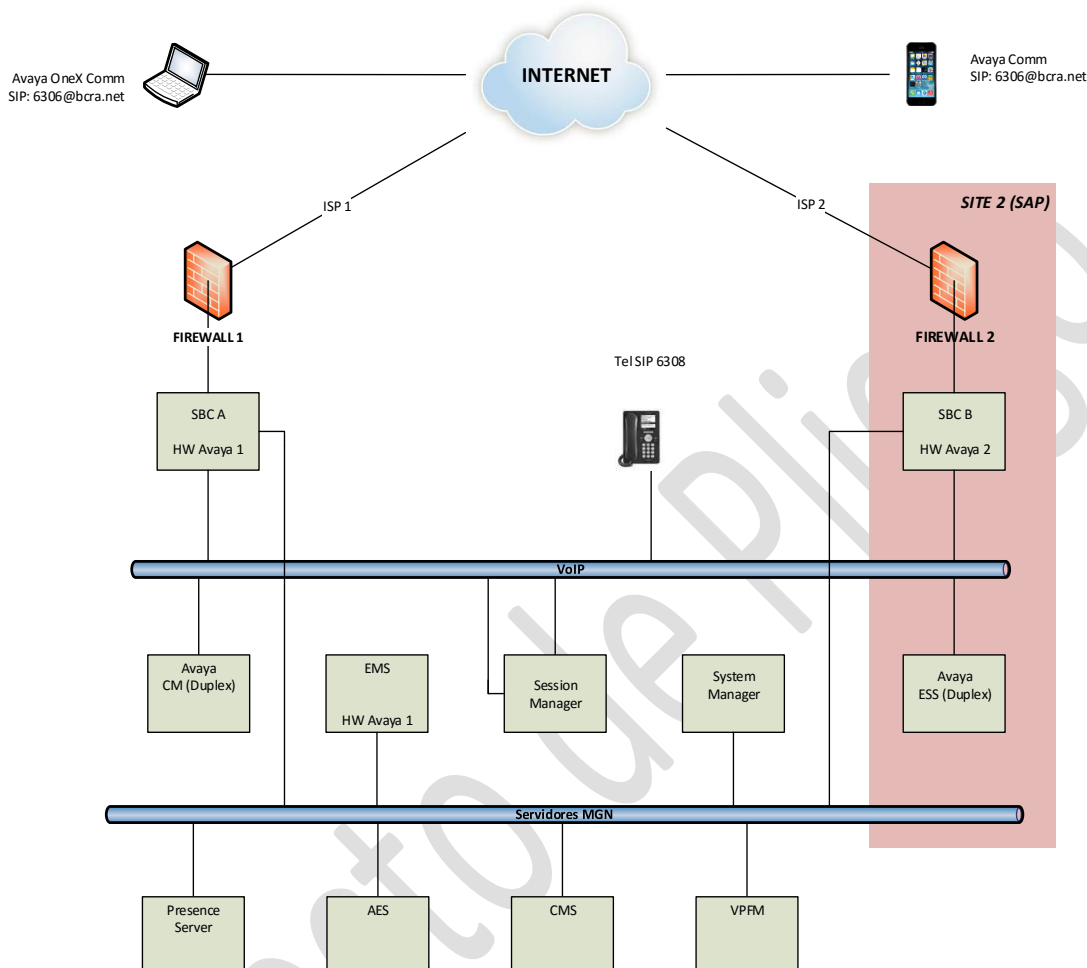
Avaya OneX Comm
SIP: 6306@bcra.net

INTERNET

Avaya Comm
SIP: 6306@bcra.net

ISP 1

ISP 2

SITE 2 (SAP)

FIREWALL 1

FIREWALL 2

Tel SIP 6308

SBC A

HW Avaya 1

SBC B

HW Avaya 2

VoIP

Avaya
CM (Duplex)

EMS

HW Avaya 1

Session
Manager

System
Manager

Avaya
ESS (Duplex)

Servidores MGN

Presence
Server

AES

CMS

VPFM